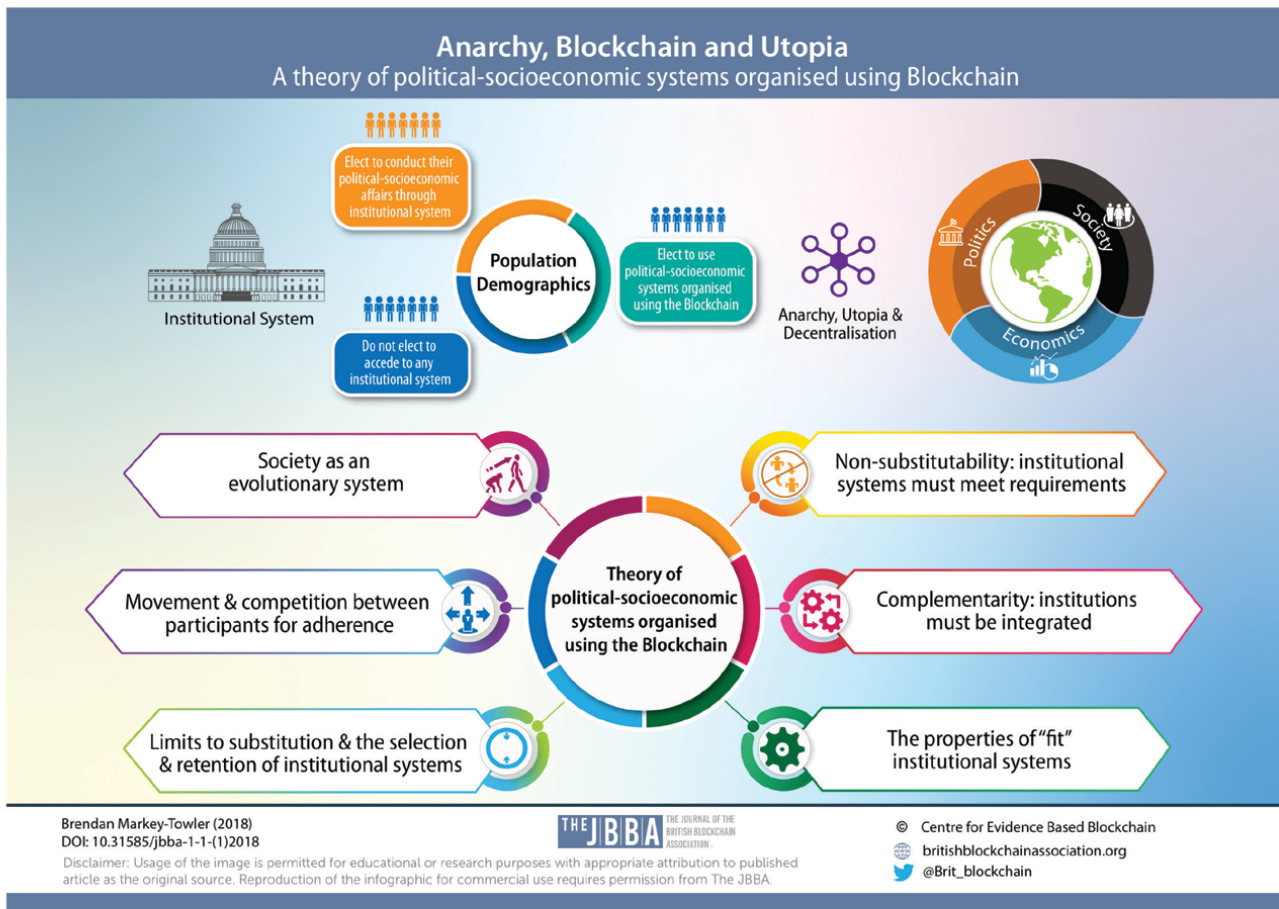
Anarchy, Blockchain and Utopia
A theory of political-socioeconomic systems organised using Blockchain

Elect to conduct their political-socioeconomic affairs through institutional system

Institutional System

Population Demographics

Elect to use political-socioeconomic systems organised using the Blockchain

Do not elect to accede to any institutional system

Anarchy, Utopia & Decentralisation

Politics
Society
Economics

Society as an evolutionary system

Non-substitutability: institutional systems must meet requirements

Theory of political-socioeconomic systems organised using the Blockchain

Movement & competition between participants for adherence

Complementarity: institutions must be integrated

Limits to substitution & the selection & retention of institutional systems

The properties of "fit" institutional systems

Brendan Markey-Towler (2018)
DOI: 10.31585/jbba-1-1-(1)2018

THE JBBA THE JOURNAL OF THE BRITISH BLOCKCHAIN ASSOCIATION

© Centre for Evidence Based Blockchain
britishblockchainassociation.org
@Brit_blockchain

Disclaimer: Usage of the image is permitted for educational or research purposes with appropriate attribution to published article as the original source. Reproduction of the infographic for commercial use requires permission from The JBBA.